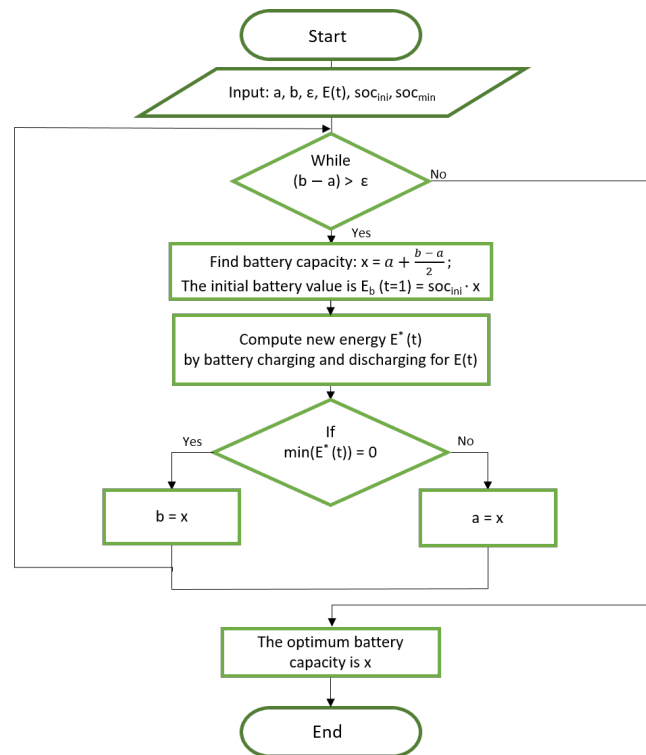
Start

Input: a, b, ε, E(t), $soc_{ini}$, $soc_{min}$

While
(b − a) > ε

No

Yes

Find battery capacity: x = $a + \frac{b-a}{2}$;
The initial battery value is $E_b$ (t=1) = $soc_{ini}$ · x

Compute new energy $E^*$(t)
by battery charging and discharging for E(t)

If
min($E^*$(t)) = 0

Yes

No

b = x

a = x

The optimum battery capacity is x

End